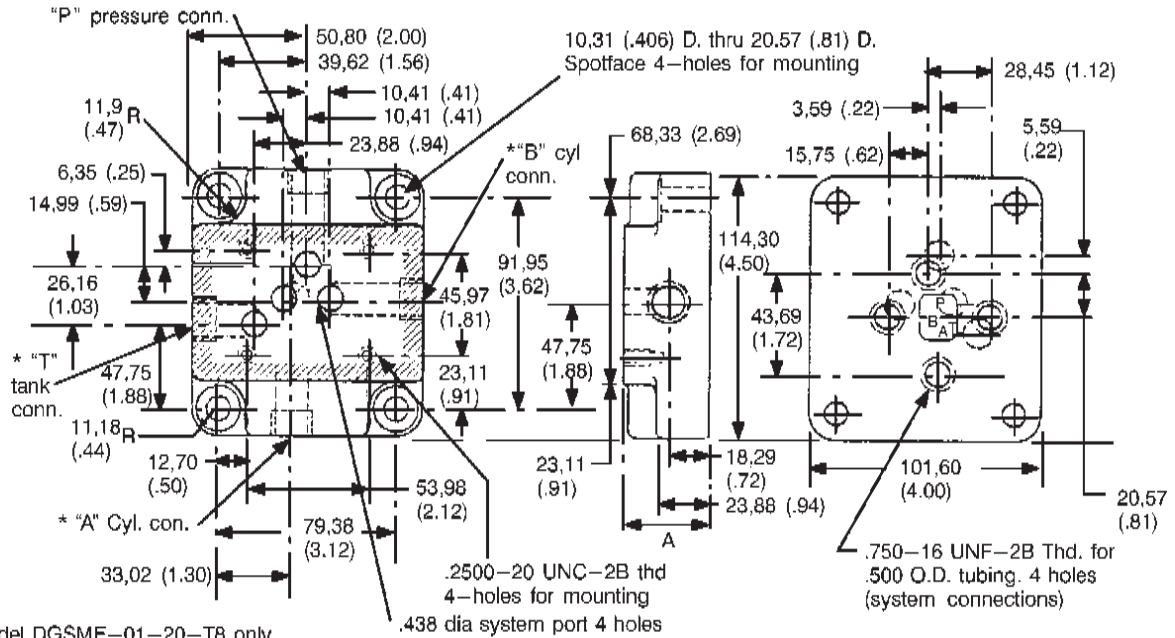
"P" pressure conn.
50,80 (2.00)
39,62 (1.56)
10,31 (.406) D. thru 20.57 (.81) D.
Spotface 4–holes for mounting
28,45 (1.12)
11,9 R (.47)
10,41 (.41)
10,41 (.41)
3,59 (.22)
23,88 (.94)
5,59 (.22)
68,33 (2.69)
*"B" cyl conn.
15,75 (.62)
6,35 (.25)
14,99 (.59)
114,30 (4.50)
91,95 (3,62)
26,16 (1.03)
45,97 (1,81)
43,69 (1,72)
P
B
A
47,75 (1,88)
* "T" tank conn.
47,75 (1.88)
23,11 (.91)
11,18 R (.44)
23,11 (.91)
18,29 (.72)
12,70 (.50)
101,60 (4.00)
53,98 (2.12)
23,88 (.94)
20,57 (.81)
* "A" Cyl. con.
79,38 (3.12)
A
33,02 (1.30)
.2500–20 UNC–2B thd 4–holes for mounting
.750–16 UNF–2B Thd. for .500 O.D. tubing. 4 holes (system connections)
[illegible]del DGSME–01–20–T8 only
.438 dia system port 4 holes